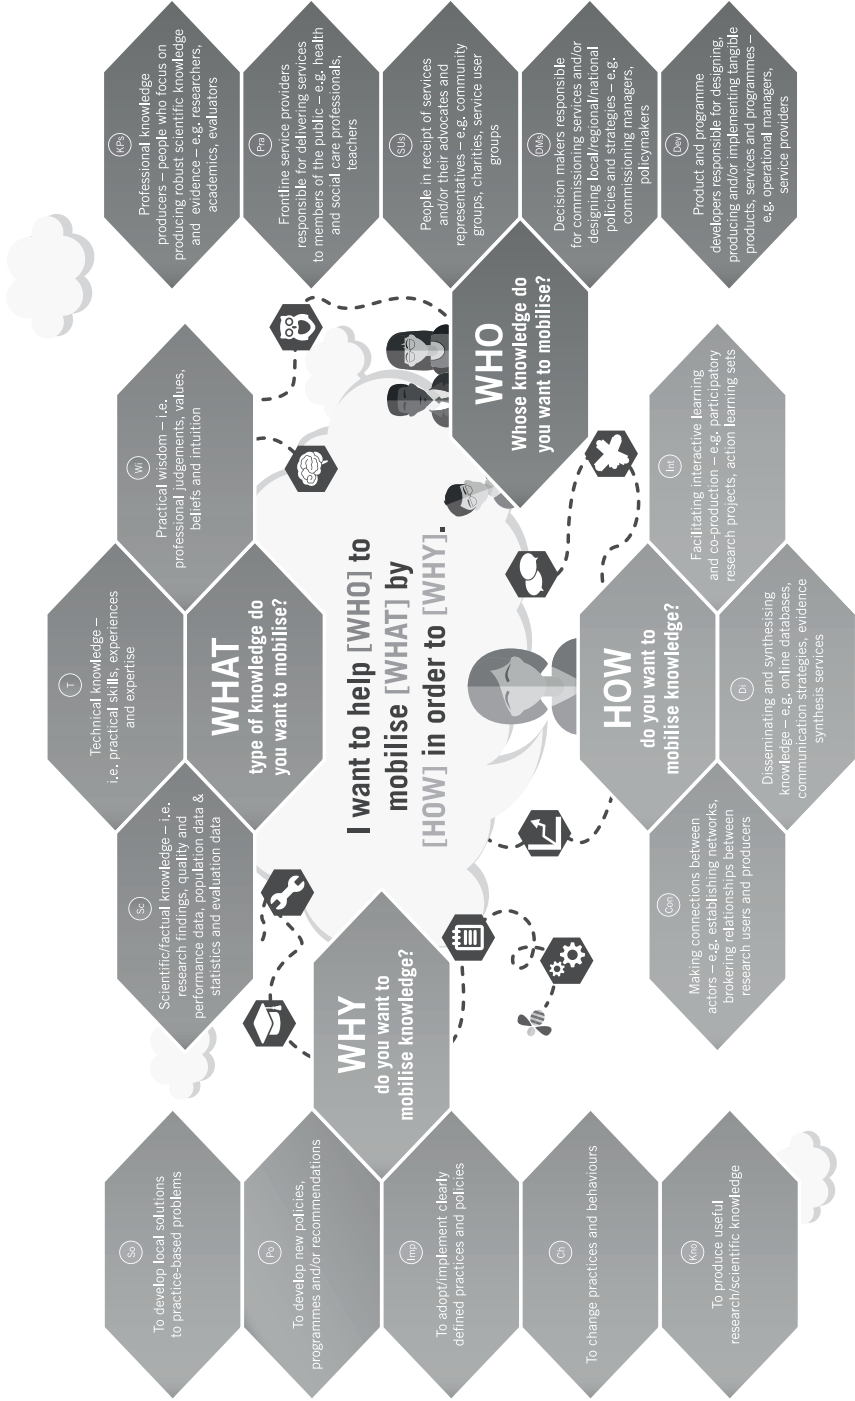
I want to help [WHO] to mobilise [WHAT] by [HOW] in order to [WHY].

WHY
do you want to mobilise knowledge?

So
To develop local solutions to practice-based problems

Po
To develop new policies, programmes and/or recommendations

Imp
To adopt/implement clearly defined practices and policies

Ch
To change practices and behaviours

Kno
To produce useful research/scientific knowledge

WHAT
type of knowledge do you want to mobilise?

Sc
Scientific/factual knowledge – i.e. research findings, quality and performance data, population data & statistics and evaluation data

T
Technical knowledge – i.e. practical skills, experiences and expertise

Wi
Practical wisdom – i.e. professional judgements, values, beliefs and intuition

WHO
Whose knowledge do you want to mobilise?

KPs
Professional knowledge producers – people who focus on producing robust scientific knowledge and evidence – e.g. researchers, academics, evaluators

Pra
Frontline service providers responsible for delivering services to members of the public – e.g. health and social care professionals, teachers

SUs
People in receipt of services and/or their advocates and representatives – e.g. community groups, charities, service user groups

DMs
Decision makers responsible for commissioning services and/or designing local/regional/national policies and strategies – e.g. commissioning managers, policymakers

Dev
Product and programme developers responsible for designing, producing and/or implementing tangible products, services and programmes – e.g. operational managers, service providers

HOW
do you want to mobilise knowledge?

Con
Making connections between actors – e.g. establishing networks, brokering relationships between research users and producers

Di
Disseminating and synthesising knowledge – e.g. online databases, communication strategies, evidence synthesis services

Int
Facilitating interactive learning and co-production – e.g. participatory research projects, action learning sets